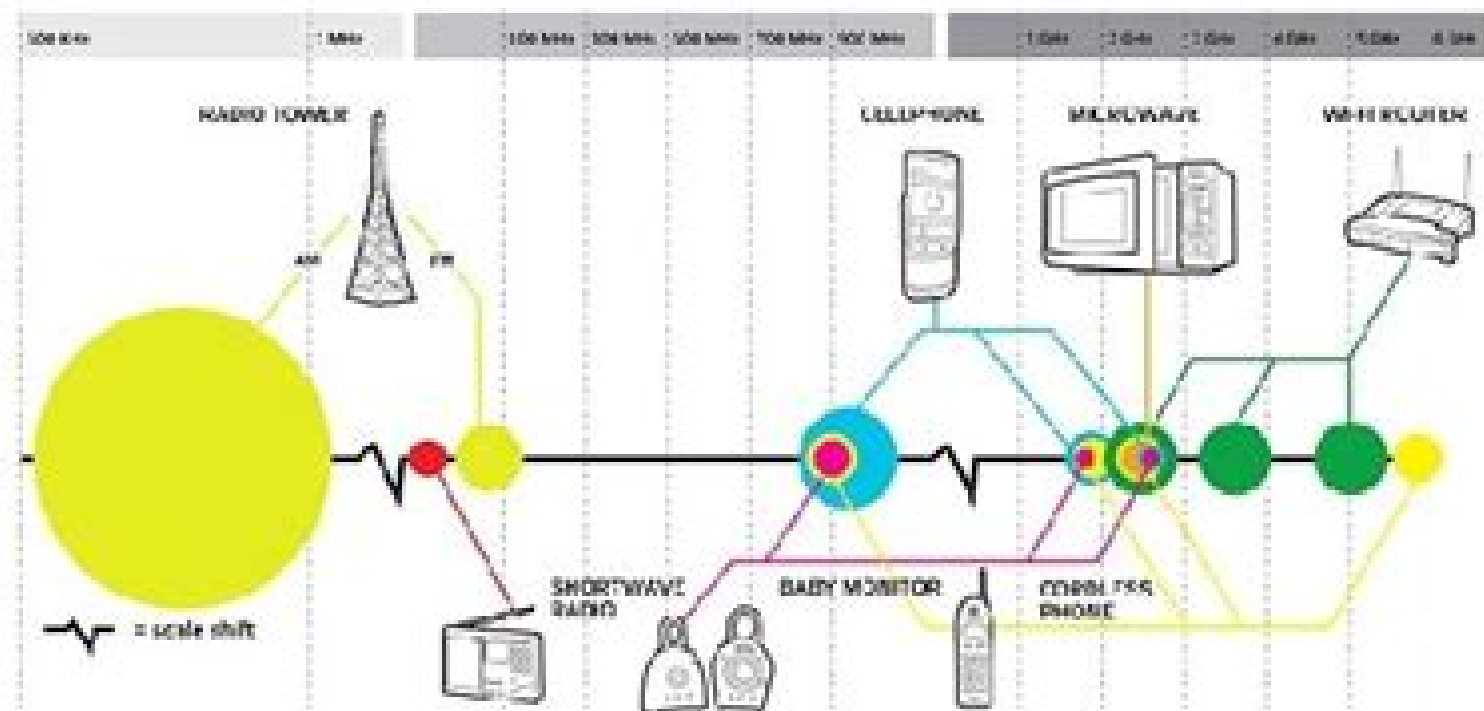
500 KHz | 1 MHz | 100 MHz | 300 MHz | 500 MHz | 700 MHz | 900 MHz | 1 GHz | 2 GHz | 3 GHz | 4 GHz | 5 GHz | 6 GHz

RADIO TOWER

AM

FM

CELLPHONE

MICROWAVE

WIFI ROUTER

SHORTWAVE RADIO

BABY MONITOR

CORDLESS PHONE

= scale shift